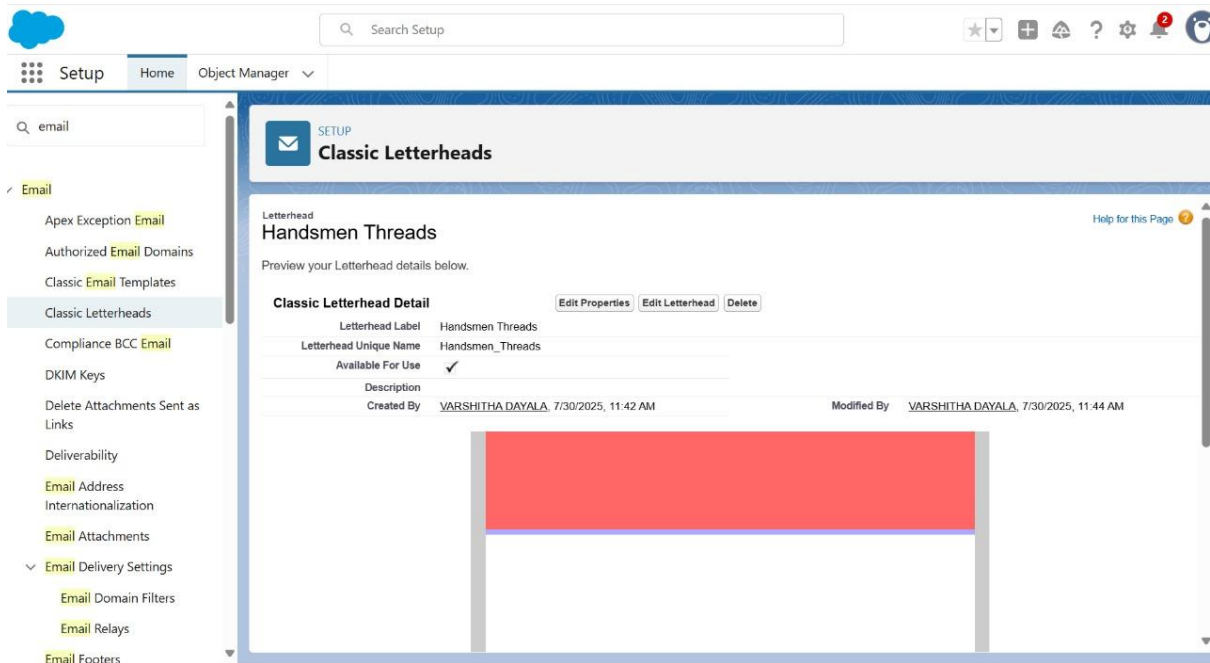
Search Setup

2

Setup Home Object Manager

email

Email
Apex Exception Email
Authorized Email Domains
Classic Email Templates
Classic Letterheads
Compliance BCC Email
DKIM Keys
Delete Attachments Sent as Links
Deliverability
Email Address Internationalization
Email Attachments
Email Delivery Settings
Email Domain Filters
Email Relays
Email Footers

SETUP
Classic Letterheads

Letterhead
Handsmen Threads

Help for this Page

Preview your Letterhead details below.

Classic Letterhead Detail Edit Properties Edit Letterhead Delete

| | |
|---|---|
| Letterhead Label | Handsmen Threads |
| Letterhead Unique Name | Handsmen_Threads |
| Available For Use | ✓ |
| Description | |
| Created By | VARSHITHA DAYALA, 7/30/2025, 11:42 AM |

Modified By VARSHITHA DAYALA, 7/30/2025, 11:44 AM